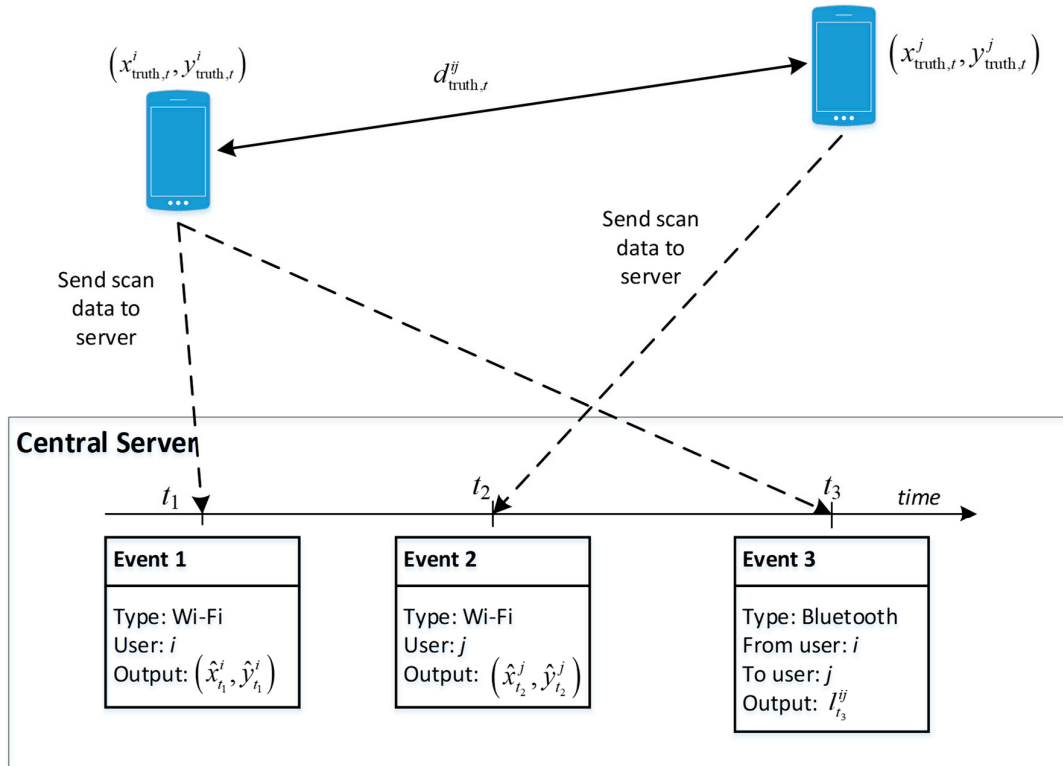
$\left(x^{i}_{\text{truth},t}, y^{i}_{\text{truth},t}\right)$

$d^{ij}_{\text{truth},t}$

$\left(x^{j}_{\text{truth},t}, y^{j}_{\text{truth},t}\right)$

Send scan data to server

Send scan data to server

Central Server

$t_1$

$t_2$

$t_3$

time

**Event 1**

Type: Wi-Fi
User: *i*
Output: $\left(\hat{x}^{i}_{t_1}, \hat{y}^{i}_{t_1}\right)$

**Event 2**

Type: Wi-Fi
User: *j*
Output: $\left(\hat{x}^{j}_{t_2}, \hat{y}^{j}_{t_2}\right)$

**Event 3**

Type: Bluetooth
From user: *i*
To user: *j*
Output: $l^{ij}_{t_3}$